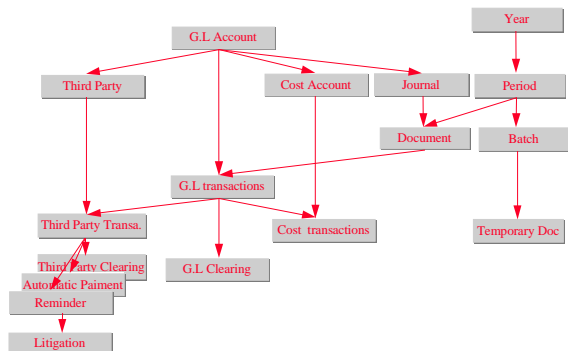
Year

G.L Account

Third Party

Cost Account

Journal

Period

Document

Batch

G.L transactions

Third Party Transa.

Cost transactions

Temporary Doc

Third Party Clearing

G.L Clearing

Automatic Paiment

Reminder

Litigation